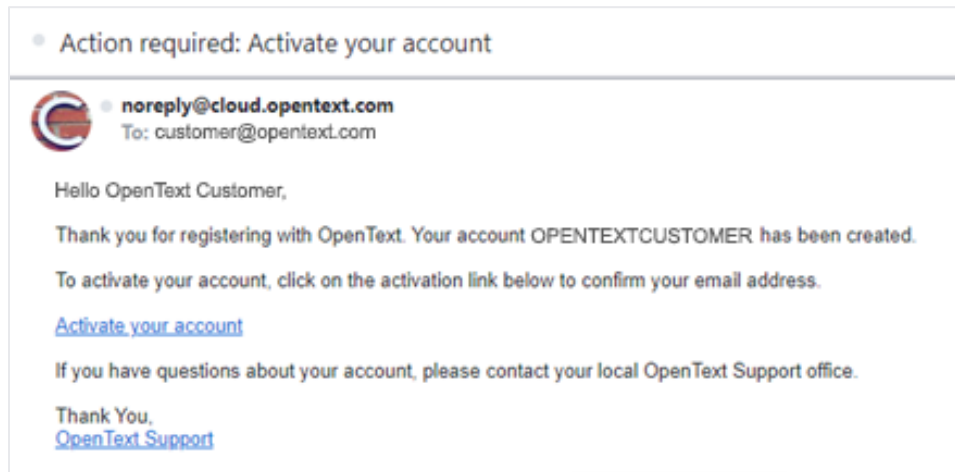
Action required: Activate your account

noreply@cloud.opentext.com
To: customer@opentext.com

Hello OpenText Customer,

Thank you for registering with OpenText. Your account OPENTEXTCUSTOMER has been created.

To activate your account, click on the activation link below to confirm your email address.

Activate your account

If you have questions about your account, please contact your local OpenText Support office.

Thank You,
OpenText Support